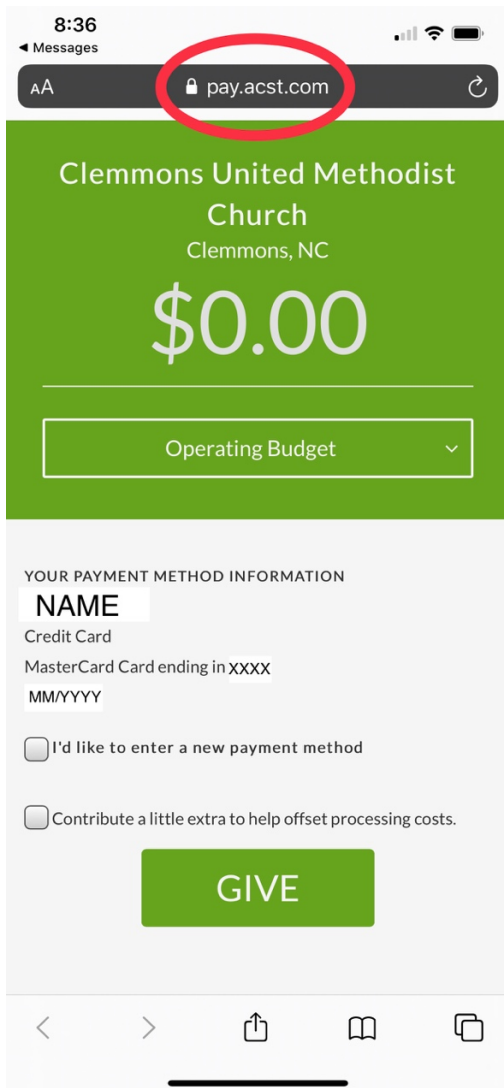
8:36
◀ Messages

AA pay.acst.com

Clemmons United Methodist Church
Clemmons, NC

$0.00

Operating Budget

YOUR PAYMENT METHOD INFORMATION
NAME
Credit Card
MasterCard Card ending in XXXX
MM/YYYY

I'd like to enter a new payment method

Contribute a little extra to help offset processing costs.

GIVE